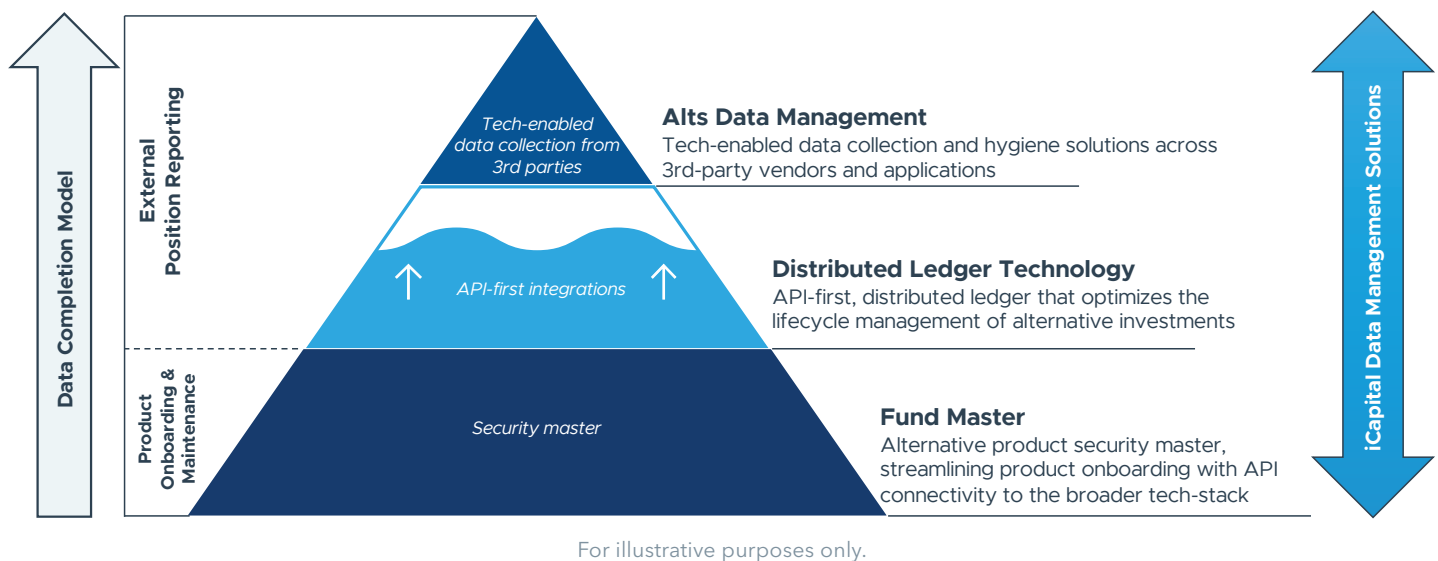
Data Completion Model

External Position Reporting

Product Onboarding & Maintenance

Tech-enabled data collection from 3rd parties

API-first integrations

Security master

Alts Data Management
Tech-enabled data collection and hygiene solutions across 3rd-party vendors and applications

Distributed Ledger Technology
API-first, distributed ledger that optimizes the lifecycle management of alternative investments

Fund Master
Alternative product security master, streamlining product onboarding with API connectivity to the broader tech-stack

iCapital Data Management Solutions

For illustrative purposes only.